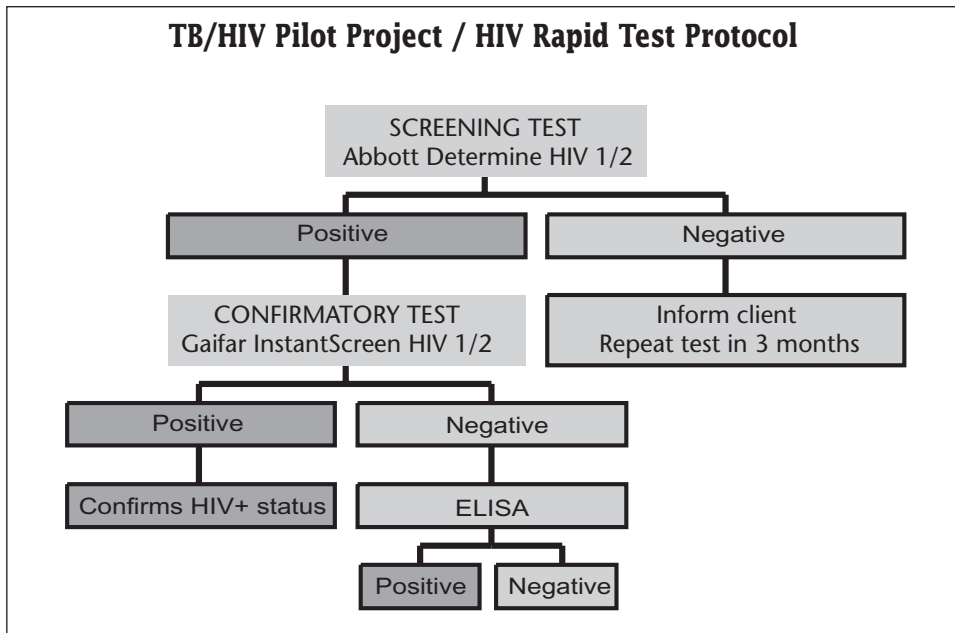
TB/HIV Pilot Project / HIV Rapid Test Protocol

SCREENING TEST
Abbott Determine HIV 1/2

Positive

Negative

CONFIRMATORY TEST
Gaifar InstantScreen HIV 1/2

Inform client
Repeat test in 3 months

Positive

Negative

Confirms HIV+ status

ELISA

Positive

Negative